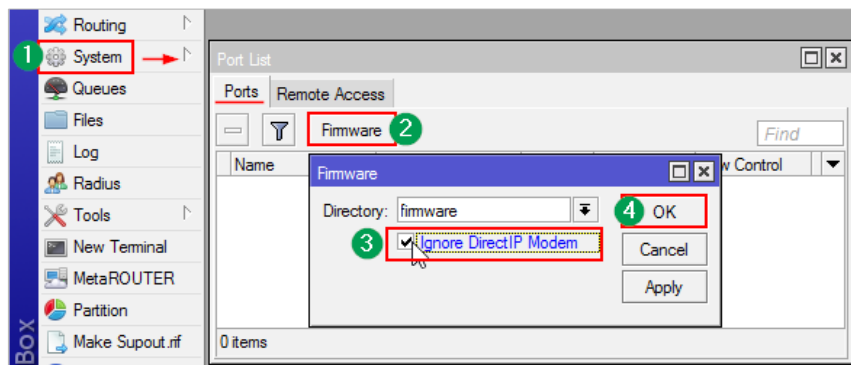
Routing
1 System
Queues
Files
Log
Radius
Tools
New Terminal
MetaROUTER
Partition
Make Supout.rif
Box

Port List
Ports
Remote Access
Firmware 2
Find
Name
w Control
0 items

Firmware
Directory: firmware
3 Ignore DirectIP Modem
4 OK
Cancel
Apply